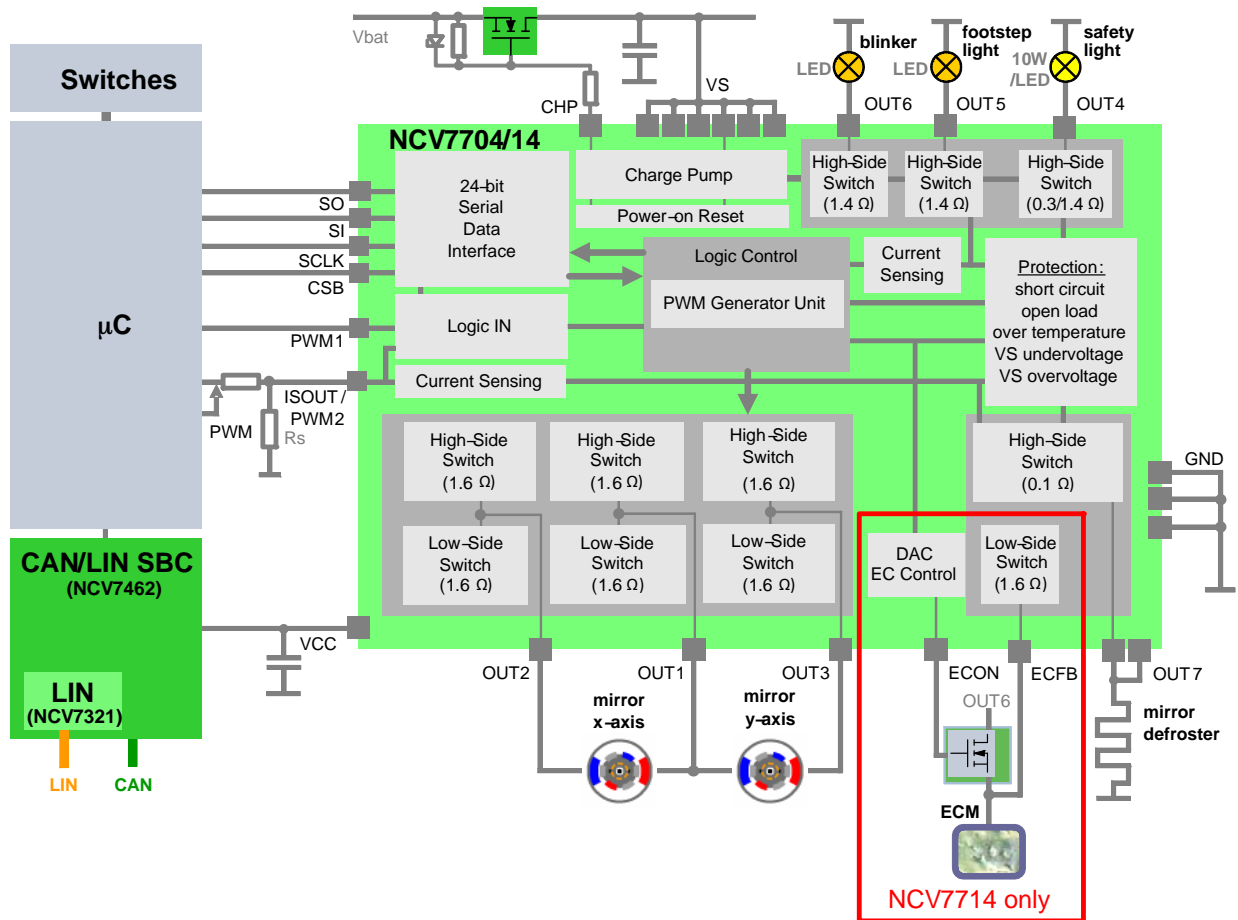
Vbat

CHP

VS

blinker

LED

OUT6

footstep light

LED

OUT5

safety light

10W /LED

OUT4

Switches

μC

NCV7704/14

SO

SI

SCLK

CSB

24-bit Serial Data Interface

Charge Pump

Power-on Reset

High-Side Switch (1.4 Ω)

High-Side Switch (1.4 Ω)

High-Side Switch (0.3/1.4 Ω)

Logic Control

PWM Generator Unit

Current Sensing

Protection:
short circuit
open load
over temperature
VS undervoltage
VS overvoltage

PWM1

Logic IN

ISOUT / PWM2

PWM

Rs

Current Sensing

High-Side Switch (1.6 Ω)

High-Side Switch (1.6 Ω)

High-Side Switch (1.6 Ω)

High-Side Switch (0.1 Ω)

GND

Low-Side Switch (1.6 Ω)

Low-Side Switch (1.6 Ω)

Low-Side Switch (1.6 Ω)

DAC EC Control

Low-Side Switch (1.6 Ω)

CAN/LIN SBC (NCV7462)

VCC

LIN (NCV7321)

LIN

CAN

OUT2

OUT1

OUT3

mirror x-axis

mirror y-axis

ECON

ECFB

OUT6

OUT7

mirror defroster

ECM

NCV7714 only